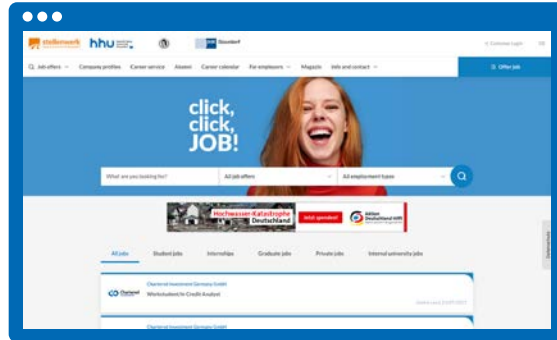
studierendenwerk hhu Düsseldorf

Company login EN

Job offers Company profiles Career service Alumni Career calendar For employers Magazin Info and contact

Offer job

click, click, JOB!

What are you looking for?

All job offers

All employment types

Hochwasser-Katastrophe Deutschland Jetzt spenden! Aktion Deutschland Hilft

All jobs Student jobs Internships Graduate jobs Private jobs Internal university jobs

Chartered Investment Germany GmbH

Werkstudent/in Credit Analyst

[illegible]

Chartered Investment Germany GmbH